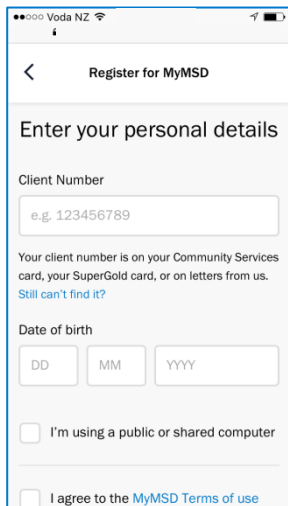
●●○○○ Voda NZ

<

Register for MyMSD

Enter your personal details

Client Number

e.g. 123456789

Your client number is on your Community Services card, your SuperGold card, or on letters from us. Still can't find it?

Date of birth

DD

MM

YYYY

I'm using a public or shared computer

I agree to the MyMSD Terms of use